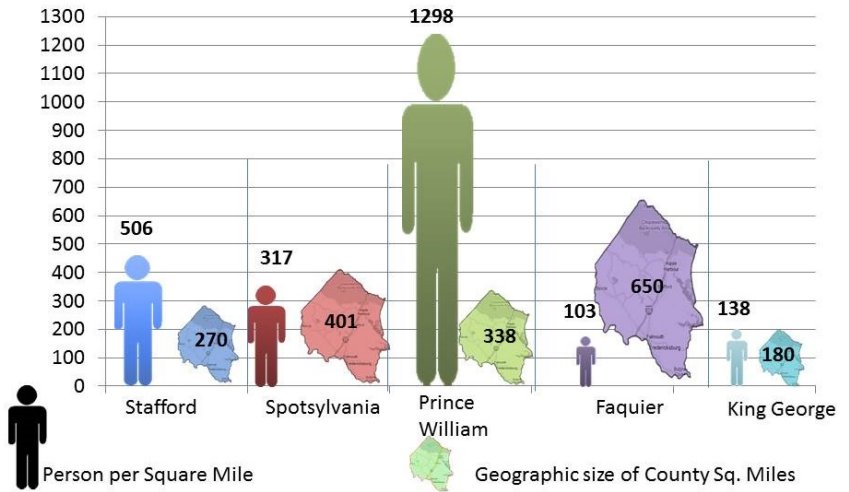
1300
1200
1100
1000
900
800
700
600
500
400
300
200
100
0

506
270
Stafford

317
401
Spotsylvania

1298
338
Prince William

103
650
Faquier

138
180
King George

Person per Square Mile

Geographic size of County Sq. Miles